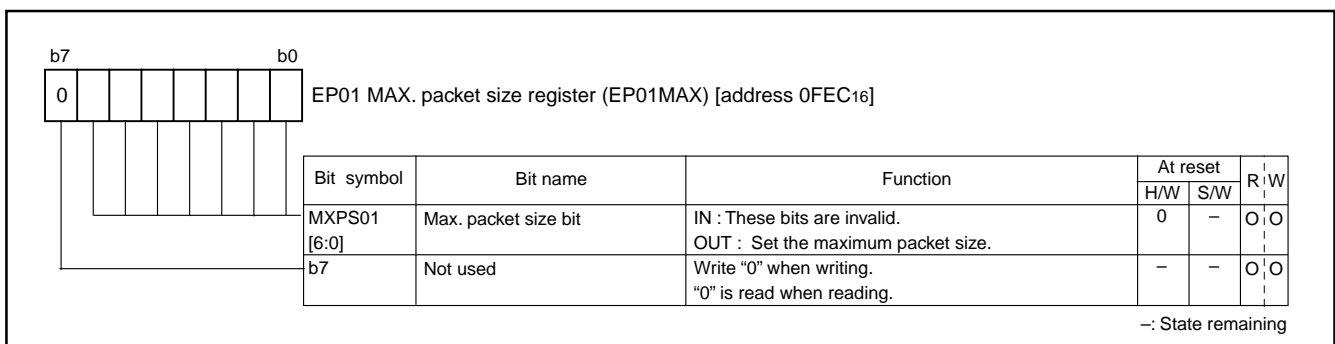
b7 b0

0

EP01 MAX. packet size register (EP01MAX) [address 0FEC$_{16}$]

| Bit symbol | Bit name | Function | At reset H/W | At reset S/W | R | W |
|---|---|---|---|---|---|---|
| MXPS01 [6:0] | Max. packet size bit | IN : These bits are invalid. OUT : Set the maximum packet size. | 0 | – | O | O |
| b7 | Not used | Write “0” when writing. “0” is read when reading. | – | – | O | O |

–: State remaining